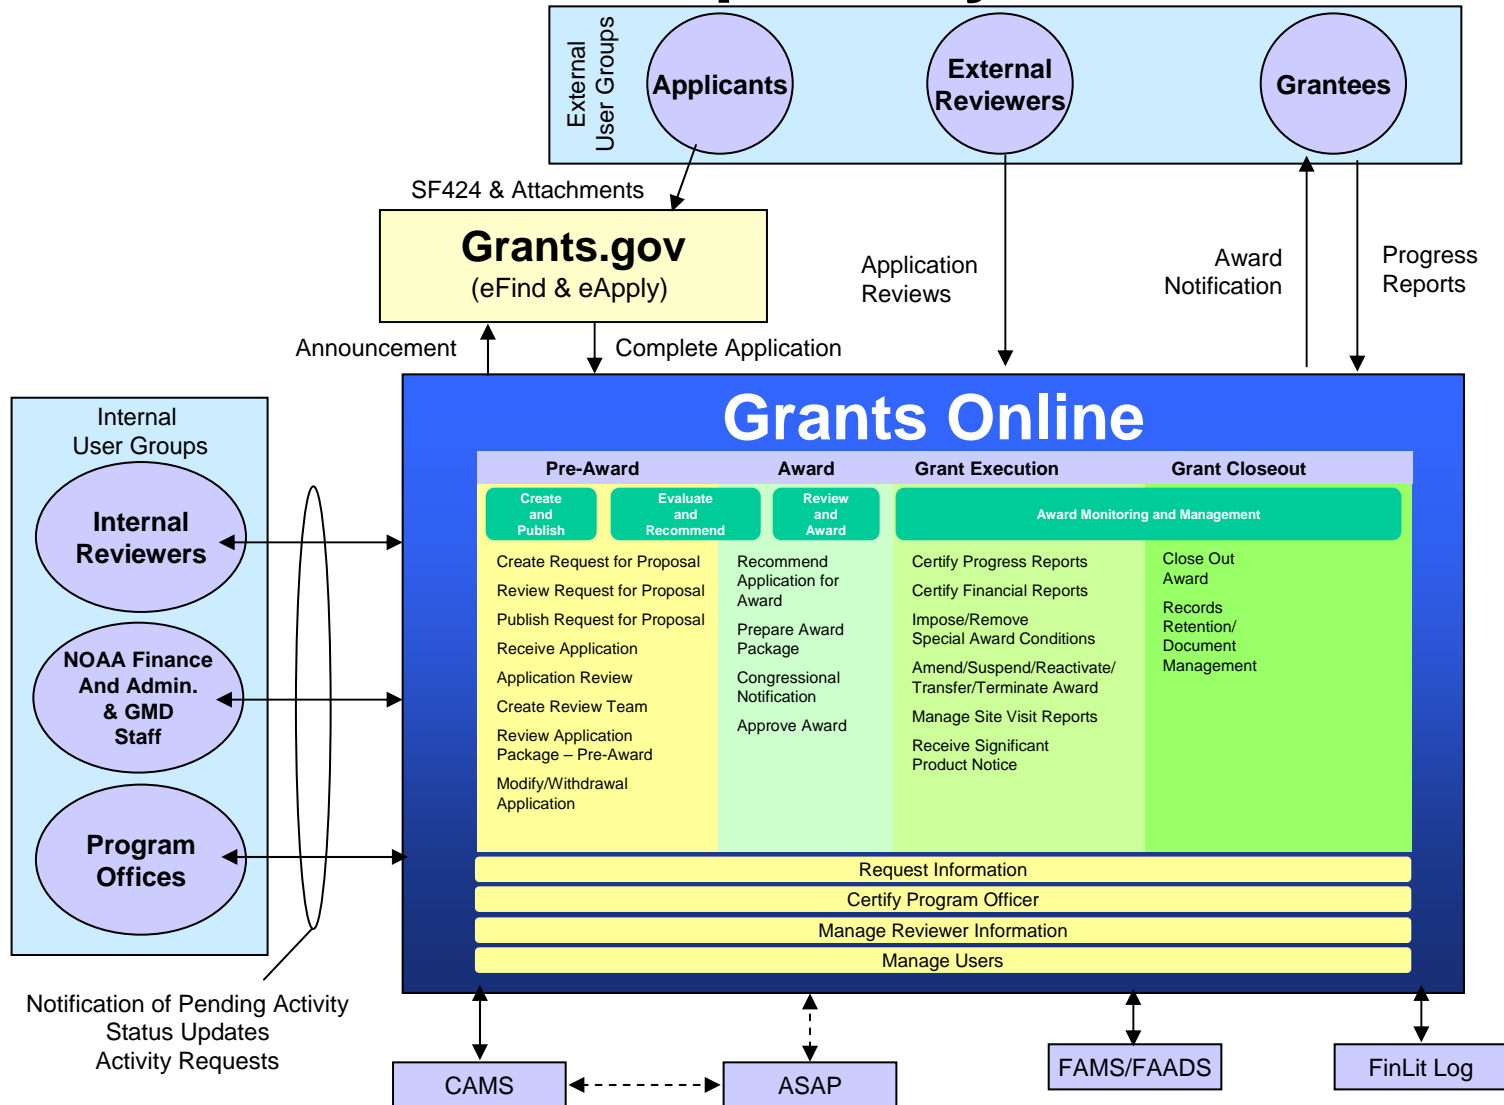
External User Groups

Applicants

External Reviewers

Grantees

SF424 & Attachments

Grants.gov
(eFind & eApply)

Application Reviews

Award Notification

Progress Reports

Announcement

Complete Application

Internal User Groups

Internal Reviewers

NOAA Finance And Admin. & GMD Staff

Program Offices

Grants Online

Pre-Award

Award

Grant Execution

Grant Closeout

Create and Publish

Evaluate and Recommend

Review and Award

Award Monitoring and Management

Create Request for Proposal
Review Request for Proposal
Publish Request for Proposal
Receive Application
Application Review
Create Review Team
Review Application Package – Pre-Award
Modify/Withdrawal Application

Recommend Application for Award
Prepare Award Package
Congressional Notification
Approve Award

Certify Progress Reports
Certify Financial Reports
Impose/Remove Special Award Conditions
Amend/Suspend/Reactivate/ Transfer/Terminate Award
Manage Site Visit Reports
Receive Significant Product Notice

Close Out Award
Records Retention/ Document Management

Request Information
Certify Program Officer
Manage Reviewer Information
Manage Users

Notification of Pending Activity
Status Updates
Activity Requests

CAMS

ASAP

FAMS/FAADS

FinLit Log